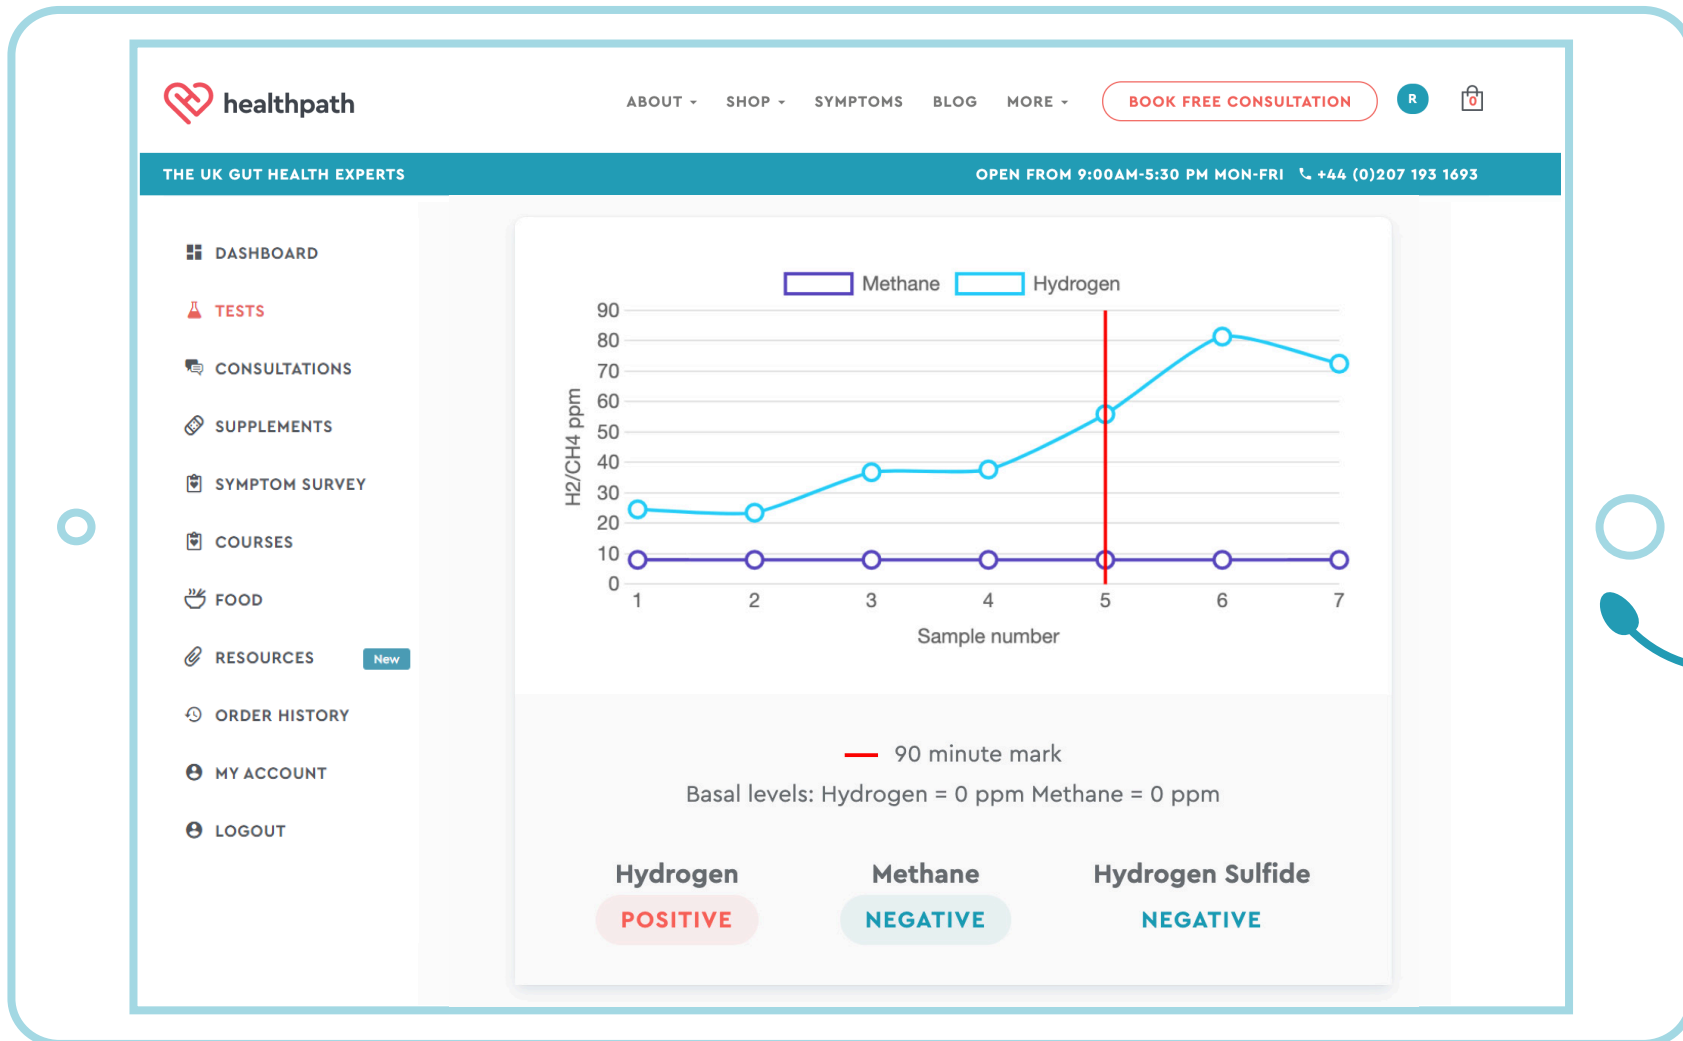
healthpath

ABOUT SHOP SYMPTOMS BLOG MORE BOOK FREE CONSULTATION R 0

THE UK GUT HEALTH EXPERTS

OPEN FROM 9:00AM-5:30 PM MON-FRI +44 (0)207 193 1693

DASHBOARD
TESTS
CONSULTATIONS
SUPPLEMENTS
SYMPTOM SURVEY
COURSES
FOOD
RESOURCES New
ORDER HISTORY
MY ACCOUNT
LOGOUT

Methane Hydrogen

90
80
70
60
50
40
30
20
10
0

H2/CH4 ppm

1 2 3 4 5 6 7

Sample number

90 minute mark

Basal levels: Hydrogen = 0 ppm Methane = 0 ppm

Hydrogen
POSITIVE

Methane
NEGATIVE

Hydrogen Sulfide
NEGATIVE